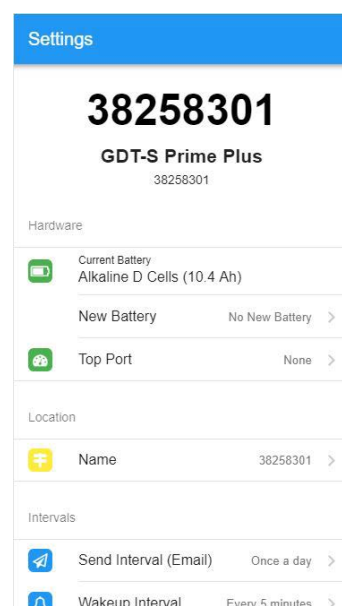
Settings

38258301

GDT-S Prime Plus

38258301

Hardware

Current Battery
Alkaline D Cells (10.4 Ah)

New Battery No New Battery >

Top Port None >

Location

Name 38258301 >

Intervals

Send Interval (Email) Once a day >

Wakeup Interval Every 5 minutes >